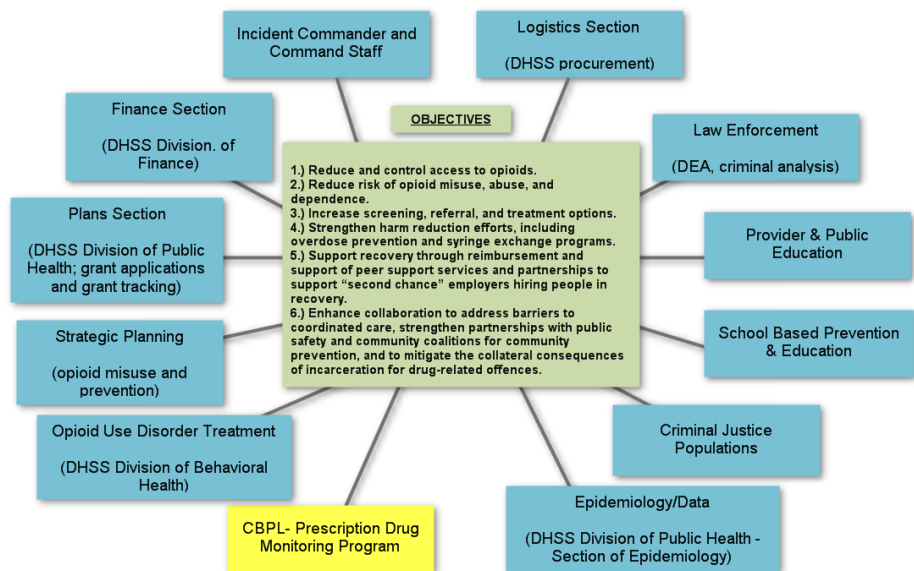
Incident Commander and Command Staff

Logistics Section

(DHSS procurement)

Finance Section

(DHSS Division. of Finance)

OBJECTIVES

1.) Reduce and control access to opioids.
2.) Reduce risk of opioid misuse, abuse, and dependence.
3.) Increase screening, referral, and treatment options.
4.) Strengthen harm reduction efforts, including overdose prevention and syringe exchange programs.
5.) Support recovery through reimbursement and support of peer support services and partnerships to support "second chance" employers hiring people in recovery.
6.) Enhance collaboration to address barriers to coordinated care, strengthen partnerships with public safety and community coalitions for community prevention, and to mitigate the collateral consequences of incarceration for drug-related offences.

Law Enforcement

(DEA, criminal analysis)

Plans Section

(DHSS Division of Public Health; grant applications and grant tracking)

Provider & Public Education

Strategic Planning

(opioid misuse and prevention)

School Based Prevention & Education

Opioid Use Disorder Treatment

(DHSS Division of Behavioral Health)

Criminal Justice Populations

CBPL- Prescription Drug Monitoring Program

Epidemiology/Data

(DHSS Division of Public Health - Section of Epidemiology)